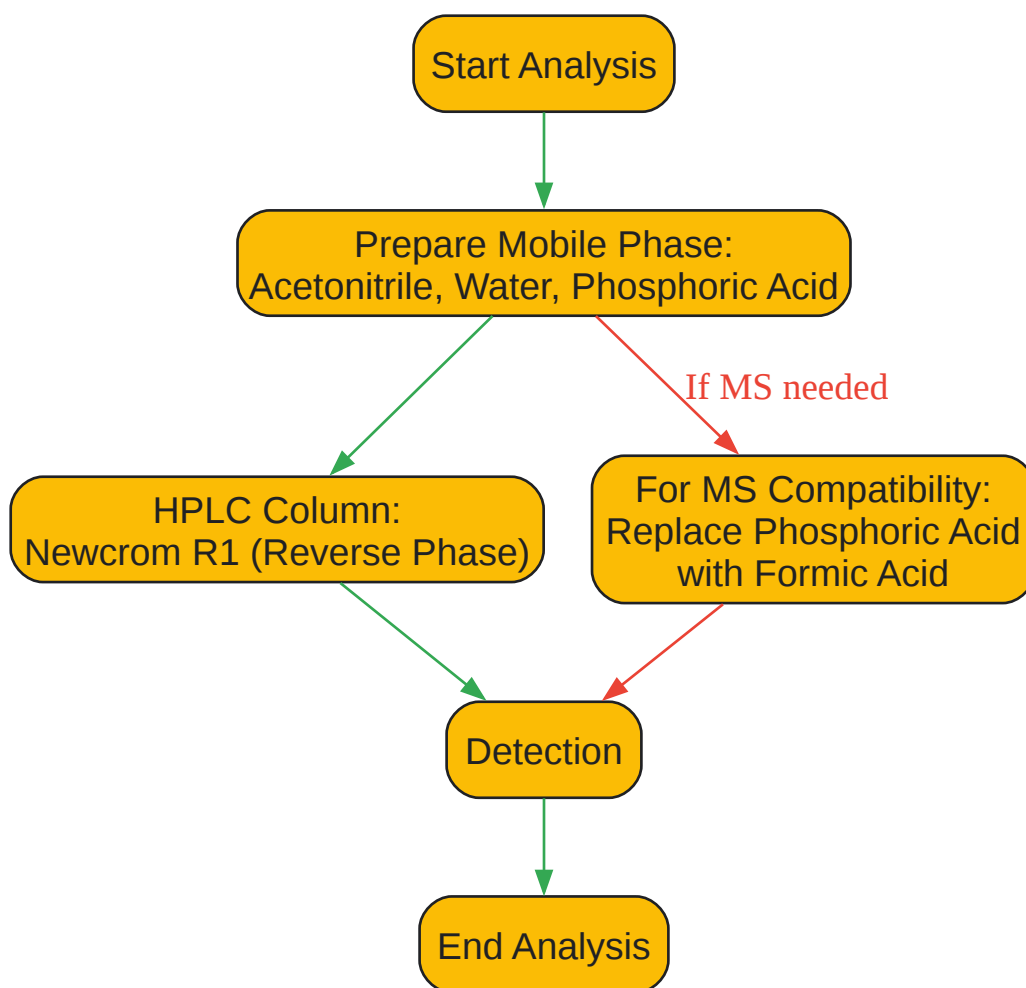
Start Analysis

Prepare Mobile Phase:
Acetonitrile, Water, Phosphoric Acid

If MS needed

HPLC Column:
Newcrom R1 (Reverse Phase)

For MS Compatibility:
Replace Phosphoric Acid
with Formic Acid

Detection

End Analysis